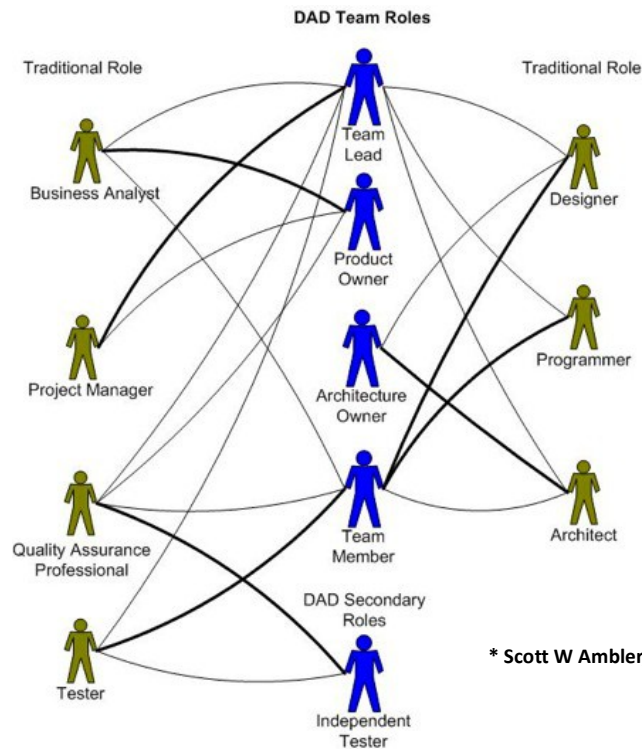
DAD Team Roles

Traditional Role

Traditional Role

Team Lead

Business Analyst

Product Owner

Designer

Project Manager

Architecture Owner

Programmer

Quality Assurance Professional

Team Member

Architect

DAD Secondary Roles

Tester

Independent Tester

* Scott W Ambler